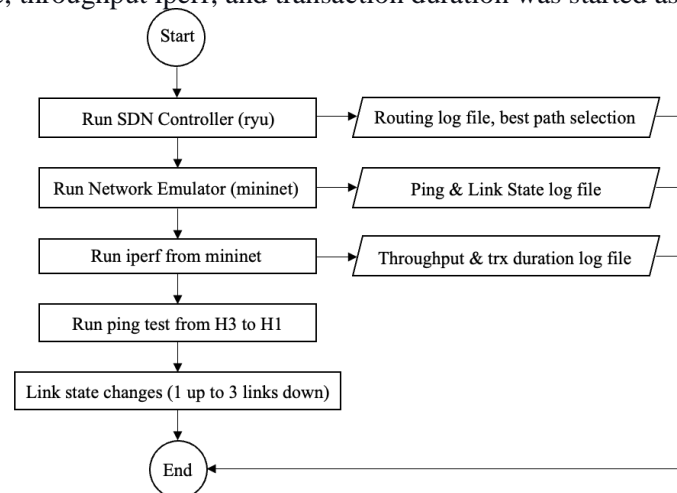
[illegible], throughput iperf, and transaction duration was started as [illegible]

Start

Run SDN Controller (ryu)

Routing log file, best path selection

Run Network Emulator (mininet)

Ping & Link State log file

Run iperf from mininet

Throughput & trx duration log file

Run ping test from H3 to H1

Link state changes (1 up to 3 links down)

End